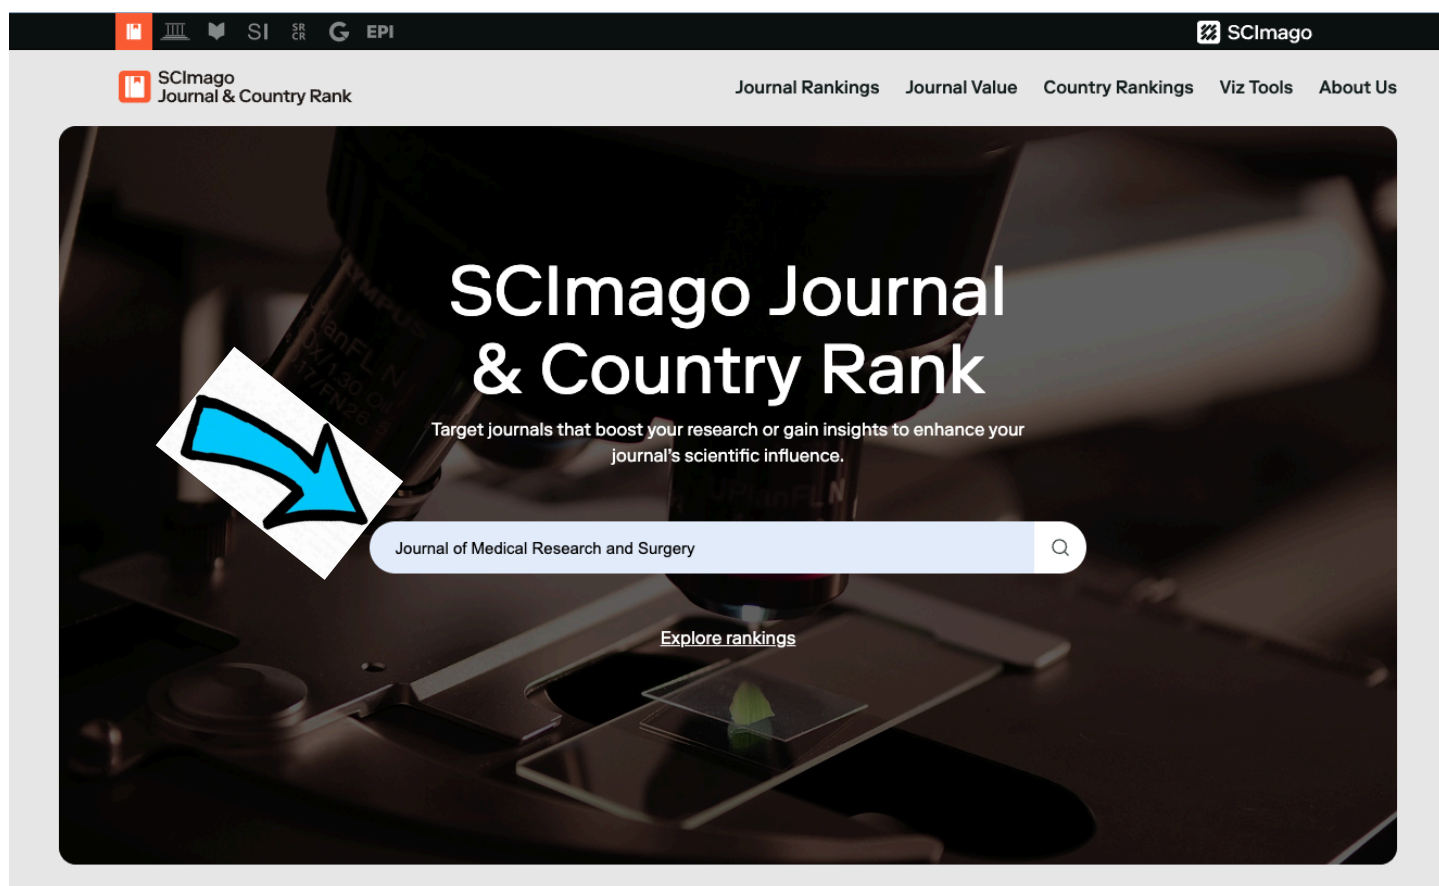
SI SR CR EPI

SCImago

SCImago Journal & Country Rank

Journal Rankings Journal Value Country Rankings Viz Tools About Us

SCImago Journal & Country Rank

Target journals that boost your research or gain insights to enhance your journal's scientific influence.

Journal of Medical Research and Surgery

Explore rankings